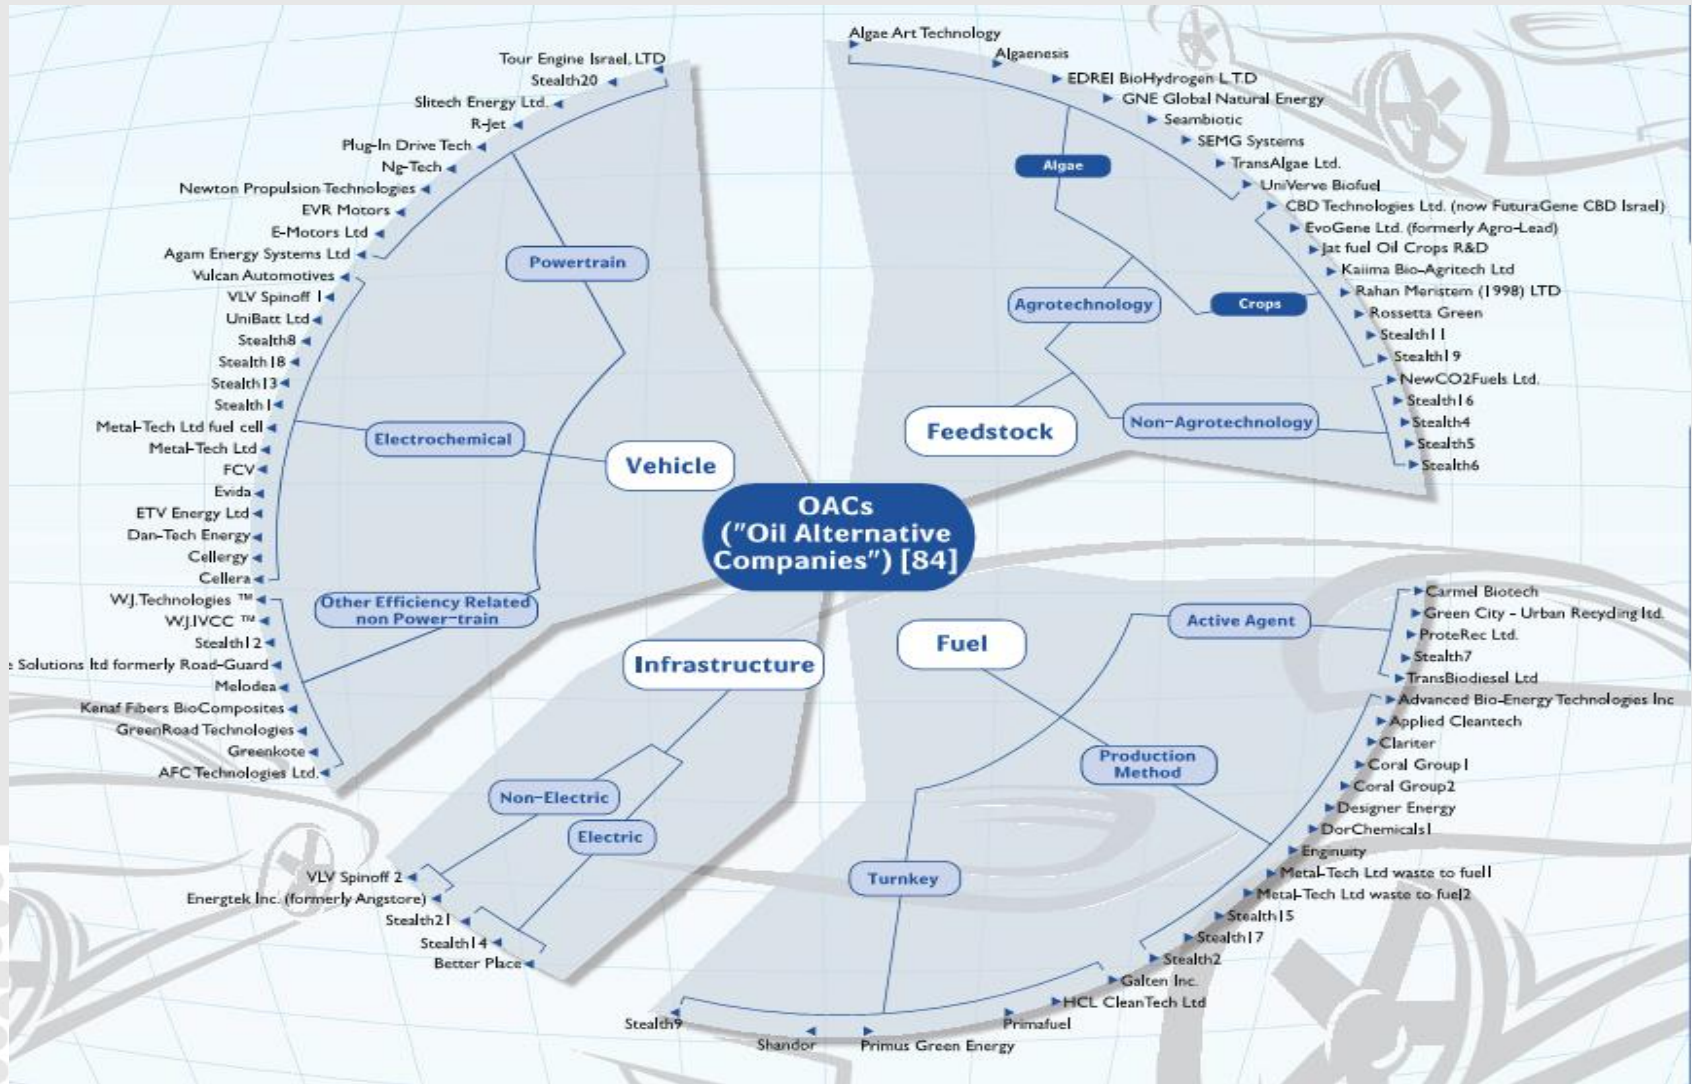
OACs
("Oil Alternative Companies") [84]

Vehicle

Powertrain
Tour Engine Israel, LTD
Stealth20
Slitech Energy Ltd.
R-Jet
Plug-In Drive Tech
Ng-Tech
Newton Propulsion Technologies
EVR Motors
E-Motors Ltd
Agam Energy Systems Ltd

Electrochemical
Vulcan Automotives
VLV Spinoff 1
UniBatt Ltd
Stealth8
Stealth18
Stealth13
Stealth1
Metal-Tech Ltd fuel cell
Metal-Tech Ltd
FCV
Evida
ETV Energy Ltd
Dan-Tech Energy
Cellergy
Cellera

Other Efficiency Related non Power-train
WJ.Technologies ™
WJ.IVCC ™
Stealth12
e Solutions ltd formerly Road-Guard
Melodea
Kenaf Fibers BioComposites
GreenRoad Technologies
Greenkote
AFC Technologies Ltd.

Feedstock

Agrotechnology

Algae
Algae Art Technology
Algaenesis
EDREI BioHydrogen L.T.D
GNE Global Natural Energy
Seambiotic
SEMG Systems
TransAlgae Ltd.
UniVerve Biofuel

Crops
CBD Technologies Ltd. (now FuturaGene CBD Israel)
EvoGene Ltd. (formerly Agro-Lead)
Jat fuel Oil Crops R&D
Kaiima Bio-Agritech Ltd
Rahan Meristem (1998) LTD
Rossetta Green
Stealth11
Stealth19

Non-Agrotechnology
NewCO2Fuels Ltd.
Stealth16
Stealth4
Stealth5
Stealth6

Infrastructure

Non-Electric
VLV Spinoff 2
Energtek Inc. (formerly Angstore)

Electric
Stealth21
Stealth14
Better Place

Fuel

Active Agent
Carmel Biotech
Green City - Urban Recycling ltd.
ProteRec Ltd.
Stealth7
TransBiodiesel Ltd

Production Method
Advanced Bio-Energy Technologies Inc
Applied Cleantech
Clariter
Coral Group1
Coral Group2
Designer Energy
DorChemicals1
Enginuity
Metal-Tech Ltd waste to fuel1
Metal-Tech Ltd waste to fuel2
Stealth15
Stealth17
Stealth2
Galten Inc.
HCL CleanTech Ltd

Turnkey
Primafuel
Primus Green Energy
Shandor
Stealth9